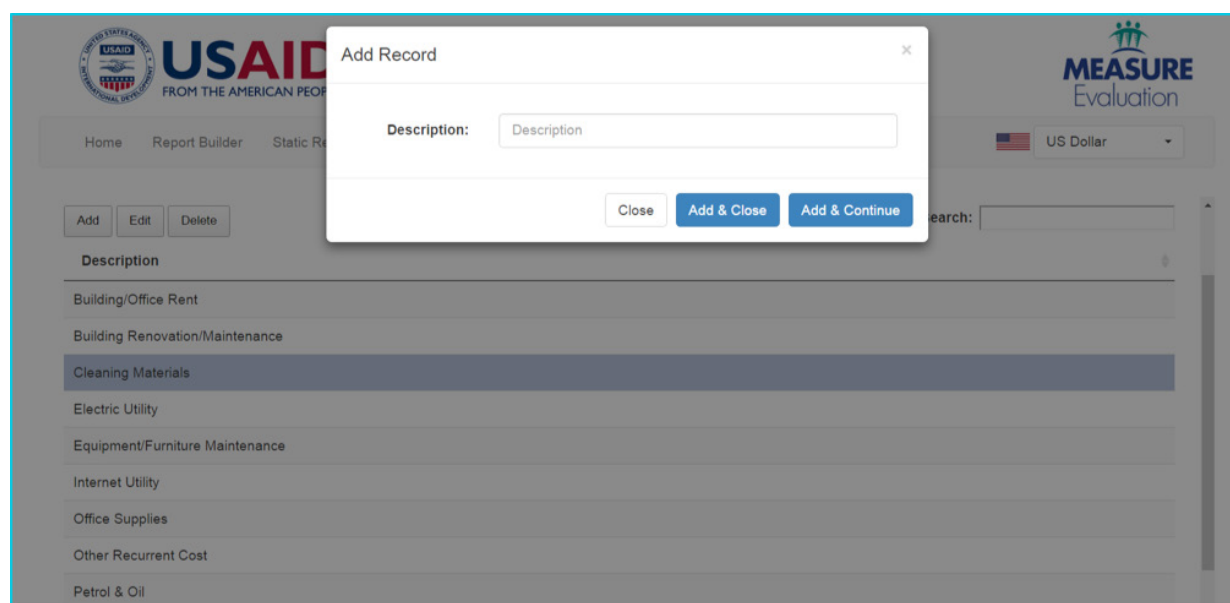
USAID UNITED STATES AGENCY INTERNATIONAL DEVELOPMENT
USAID
FROM THE AMERICAN PEOP

MEASURE Evaluation

Home Report Builder Static Re

US Dollar

Add Record ×

Description: Description

Close Add & Close Add & Continue

Add Edit Delete

earch:

Description

Building/Office Rent
Building Renovation/Maintenance
Cleaning Materials
Electric Utility
Equipment/Furniture Maintenance
Internet Utility
Office Supplies
Other Recurrent Cost
Petrol & Oil